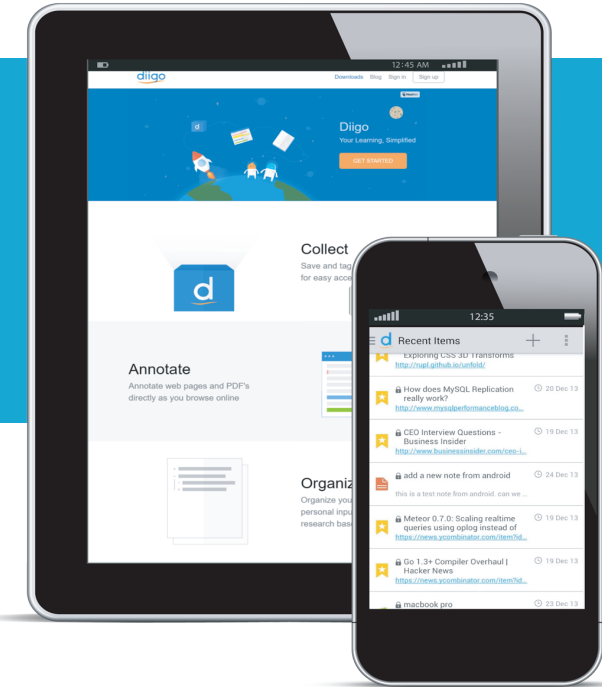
12:45 AM

diigo

Downloads Blog Sign in Sign up

d

Diigo

Your Learning, Simplified

GET STARTED

Collect

Save and tag
for easy acce

d

Annotate

Annotate web pages and PDF's directly as you browse online

Organiz

Organize you
personal inpu
research bas

12:35

d Recent Items

Exploring CSS 3D Transforms
http://rupl.github.io/unfold/

How does MySQL Replication really work?
http://www.mysqlperformanceblog.co...
20 Dec 13

CEO Interview Questions - Business Insider
http://www.businessinsider.com/ceo-i...
19 Dec 13

add a new note from android
this is a text note from android. can we...
24 Dec 13

Meteor 0.7.0: Scaling realtime queries using oplog instead of
https://news.ycombinator.com/item?id...
19 Dec 13

Go 1.3+ Compiler Overhaul | Hacker News
https://news.ycombinator.com/item?id...
19 Dec 13

macbook pro
23 Dec 13